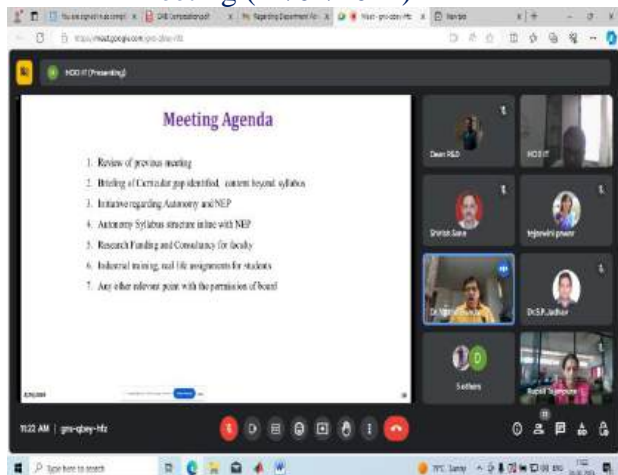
Meeting Agenda

1. Review of previous meeting
2. Briefing of Curricular gap identified, content beyond syllabus
3. Initiative regarding Autonomy and NEP
4. Autonomy Syllabus structure inline with NEP
5. Research Funding and Consultancy for faculty
6. Industrial training, real life assignments for students
7. Any other relevant point with the permission of board

HOD IT (Presenting)

Dean R&D
HOD IT
Shirish Sane
tejaswini pawar
Dr.S.P.Jadhav
Sadhana
Rupali Tajanpure

11:22 AM | gmi-qbey-hfz

Type here to search